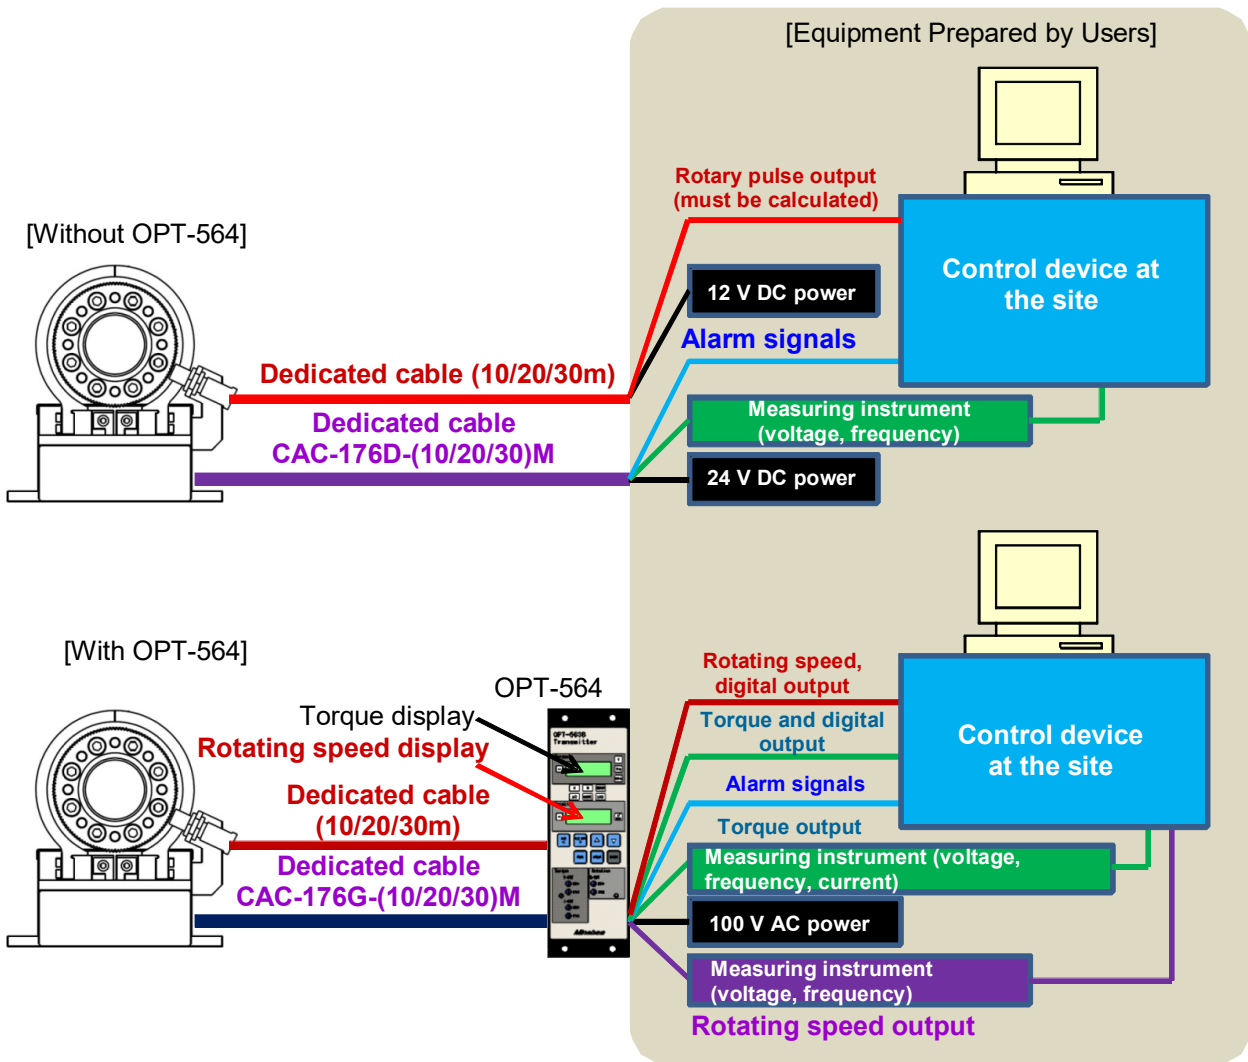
[Equipment Prepared by Users]

[Without OPT-564]

Rotary pulse output (must be calculated)

Control device at the site

12 V DC power

Alarm signals

Dedicated cable (10/20/30m)

Dedicated cable CAC-176D-(10/20/30)M

Measuring instrument (voltage, frequency)

24 V DC power

[With OPT-564]

OPT-564

Torque display

Rotating speed display

Dedicated cable (10/20/30m)

Dedicated cable CAC-176G-(10/20/30)M

Rotating speed, digital output

Torque and digital output

Control device at the site

Alarm signals

Torque output

Measuring instrument (voltage, frequency, current)

100 V AC power

Measuring instrument (voltage, frequency)

Rotating speed output